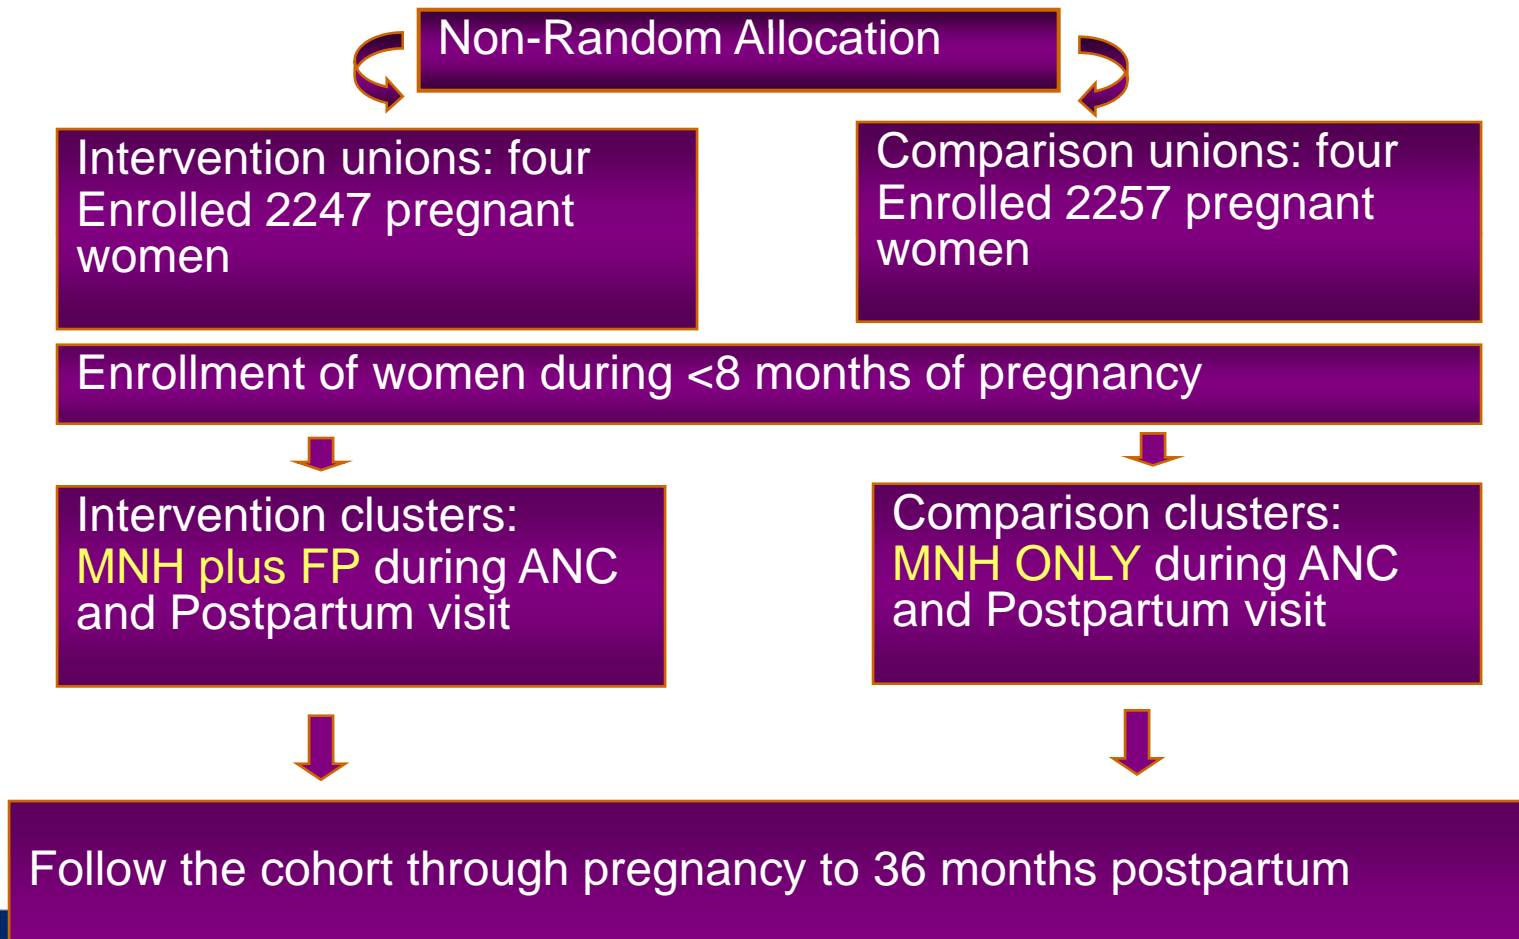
Non-Random Allocation

Intervention unions: four
Enrolled 2247 pregnant women

Comparison unions: four
Enrolled 2257 pregnant women

Enrollment of women during <8 months of pregnancy

Intervention clusters:
MNH plus FP during ANC and Postpartum visit

Comparison clusters:
MNH ONLY during ANC and Postpartum visit

Follow the cohort through pregnancy to 36 months postpartum